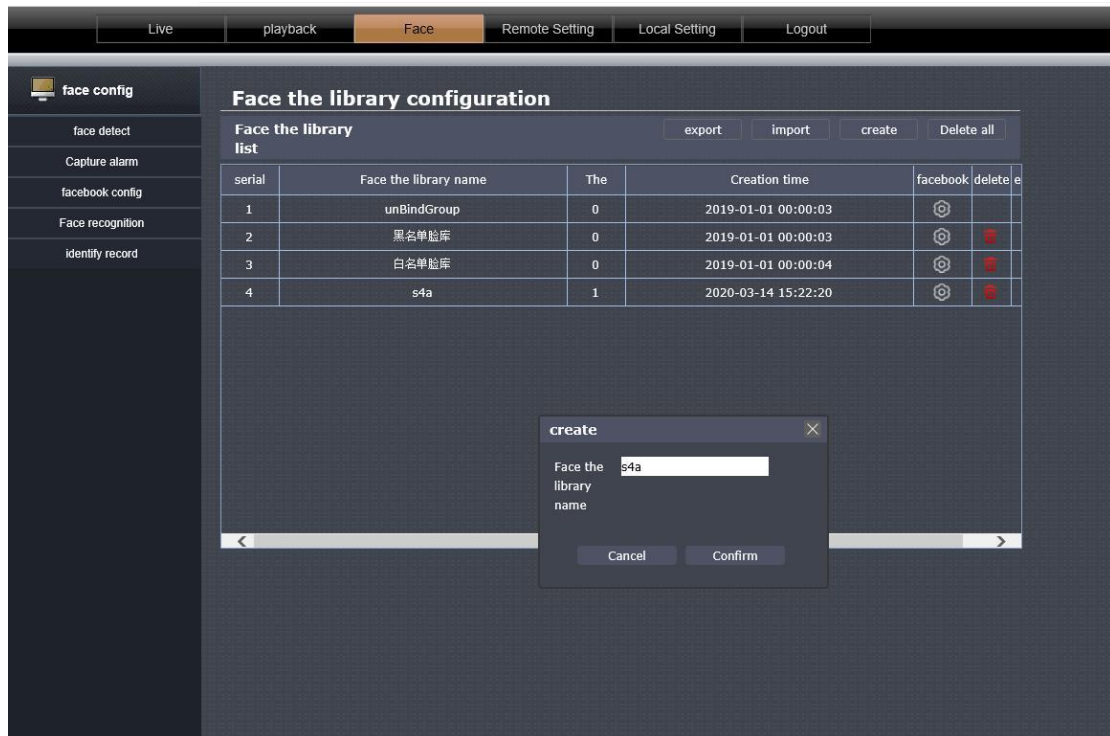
Live playback Face Remote Setting Local Setting Logout

face config

face detect

Capture alarm

facebook config

Face recognition

identify record

Face the library configuration

Face the library list

export import create Delete all

| serial | Face the library name | The | Creation time | facebook | delete | e |
|---|---|---|---|---|---|---|
| 1 | unBindGroup | 0 | 2019-01-01 00:00:03 | | | |
| 2 | 黑名单脸库 | 0 | 2019-01-01 00:00:03 | | | |
| 3 | 白名单脸库 | 0 | 2019-01-01 00:00:04 | | | |
| 4 | s4a | 1 | 2020-03-14 15:22:20 | | | |

create

Face the library name s4a

Cancel Confirm